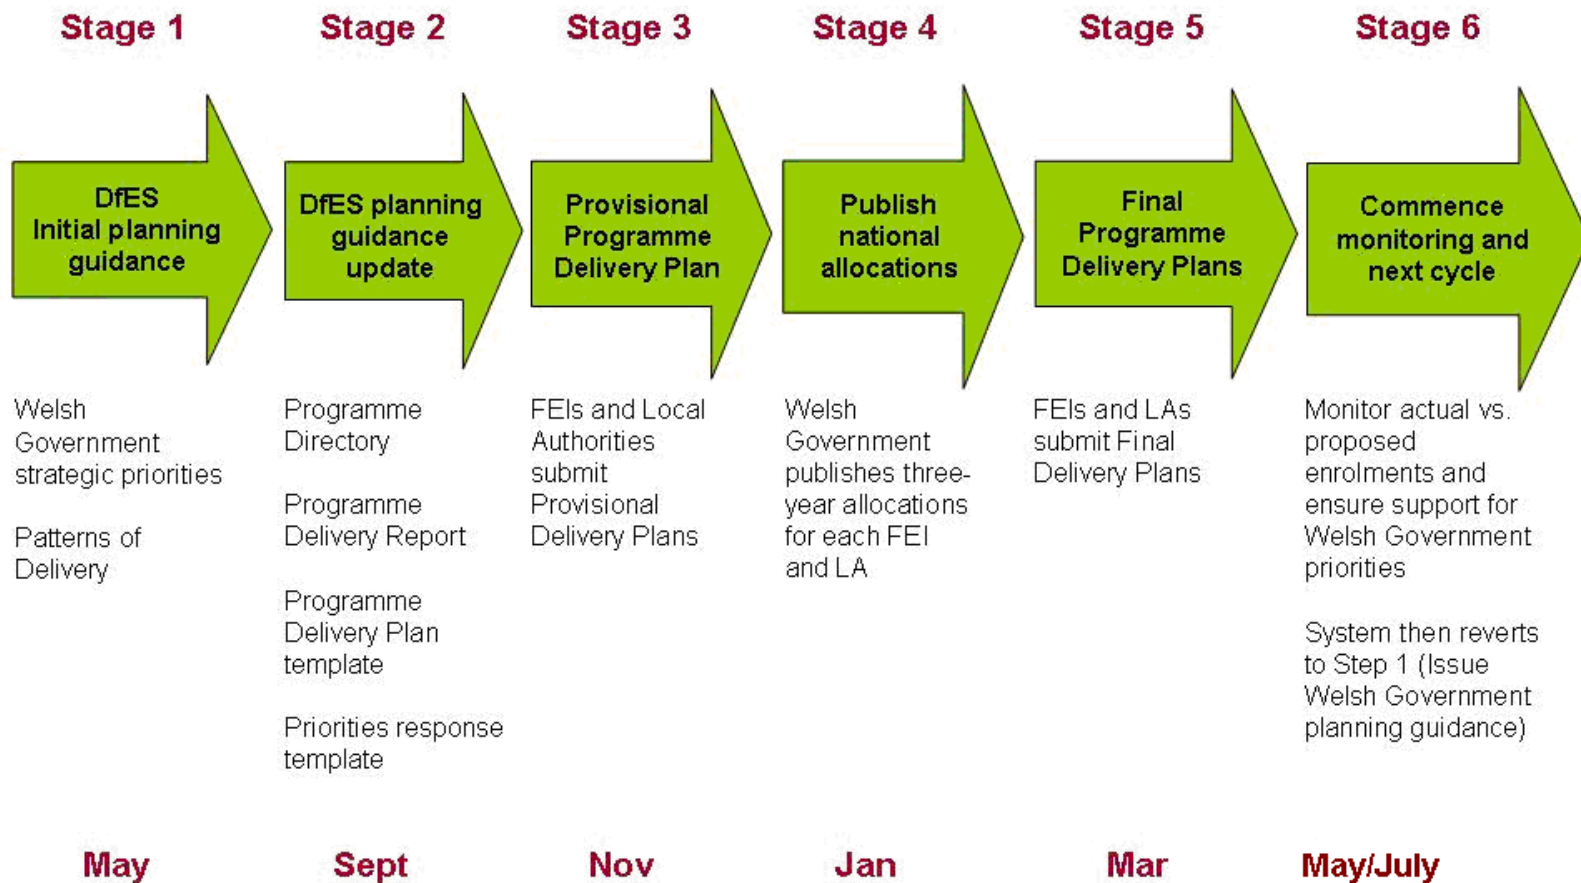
Stage 1

DfES Initial planning guidance

Welsh Government strategic priorities

Patterns of Delivery

May

Stage 2

DfES planning guidance update

Programme Directory

Programme Delivery Report

Programme Delivery Plan template

Priorities response template

Sept

Stage 3

Provisional Programme Delivery Plan

FEIs and Local Authorities submit Provisional Delivery Plans

Nov

Stage 4

Publish national allocations

Welsh Government publishes three-year allocations for each FEI and LA

Jan

Stage 5

Final Programme Delivery Plans

FEIs and LAs submit Final Delivery Plans

Mar

Stage 6

Commence monitoring and next cycle

Monitor actual vs. proposed enrolments and ensure support for Welsh Government priorities

System then reverts to Step 1 (Issue Welsh Government planning guidance)

May/July